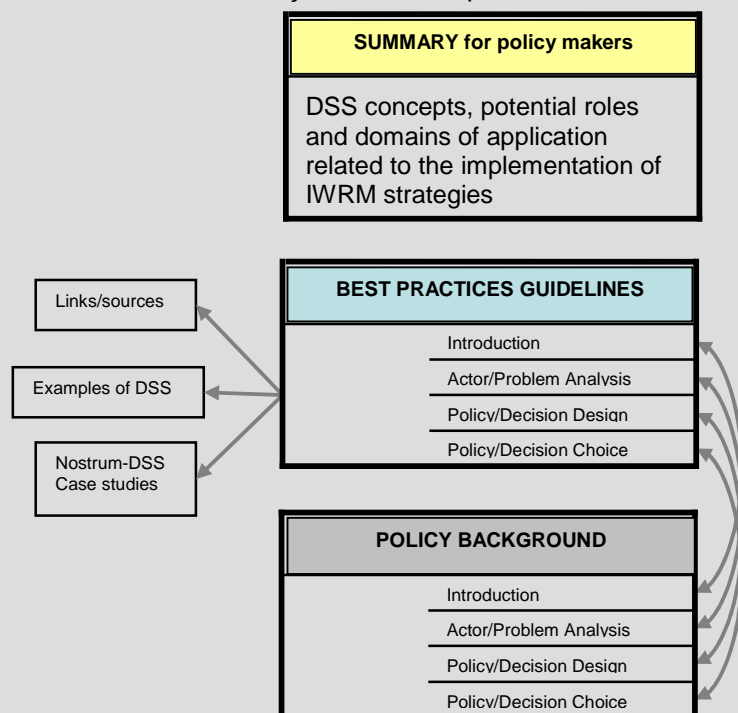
SUMMARY for policy makers

DSS concepts, potential roles and domains of application related to the implementation of IWRM strategies

Links/sources

Examples of DSS

Nostrum-DSS Case studies

BEST PRACTICES GUIDELINES

Introduction

Actor/Problem Analysis

Policy/Decision Design

Policy/Decision Choice

POLICY BACKGROUND

Introduction

Actor/Problem Analysis

Policy/Decision Design

Policy/Decision Choice